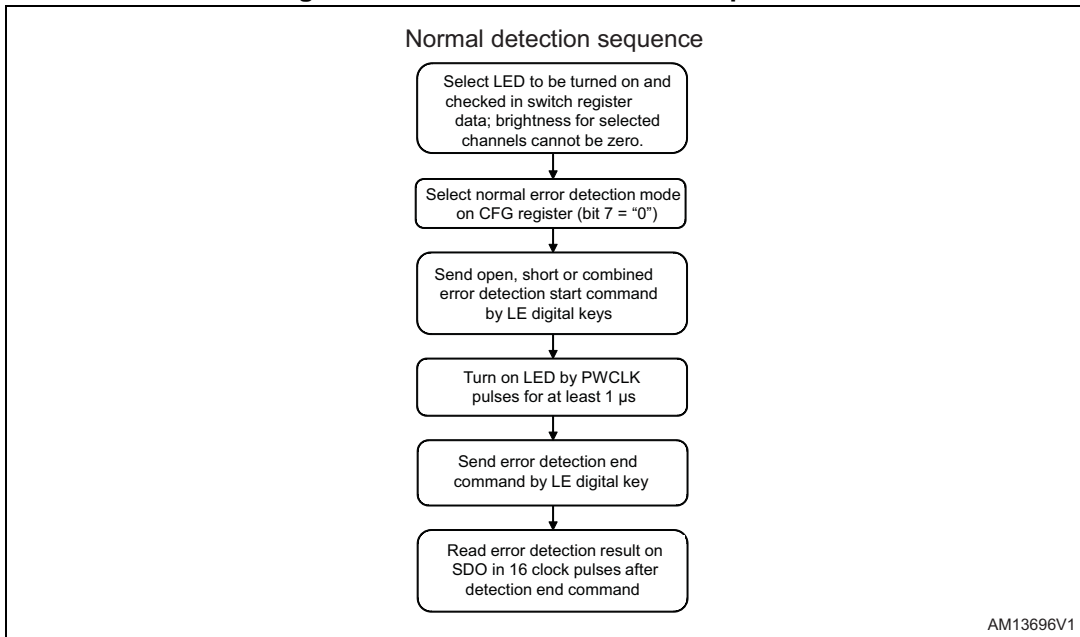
Normal detection sequence

Select LED to be turned on and checked in switch register data; brightness for selected channels cannot be zero.

Select normal error detection mode on CFG register (bit 7 = "0")

Send open, short or combined error detection start command by LE digital keys

Turn on LED by PWCLK pulses for at least 1 µs

Send error detection end command by LE digital key

Read error detection result on SDO in 16 clock pulses after detection end command

AM13696V1